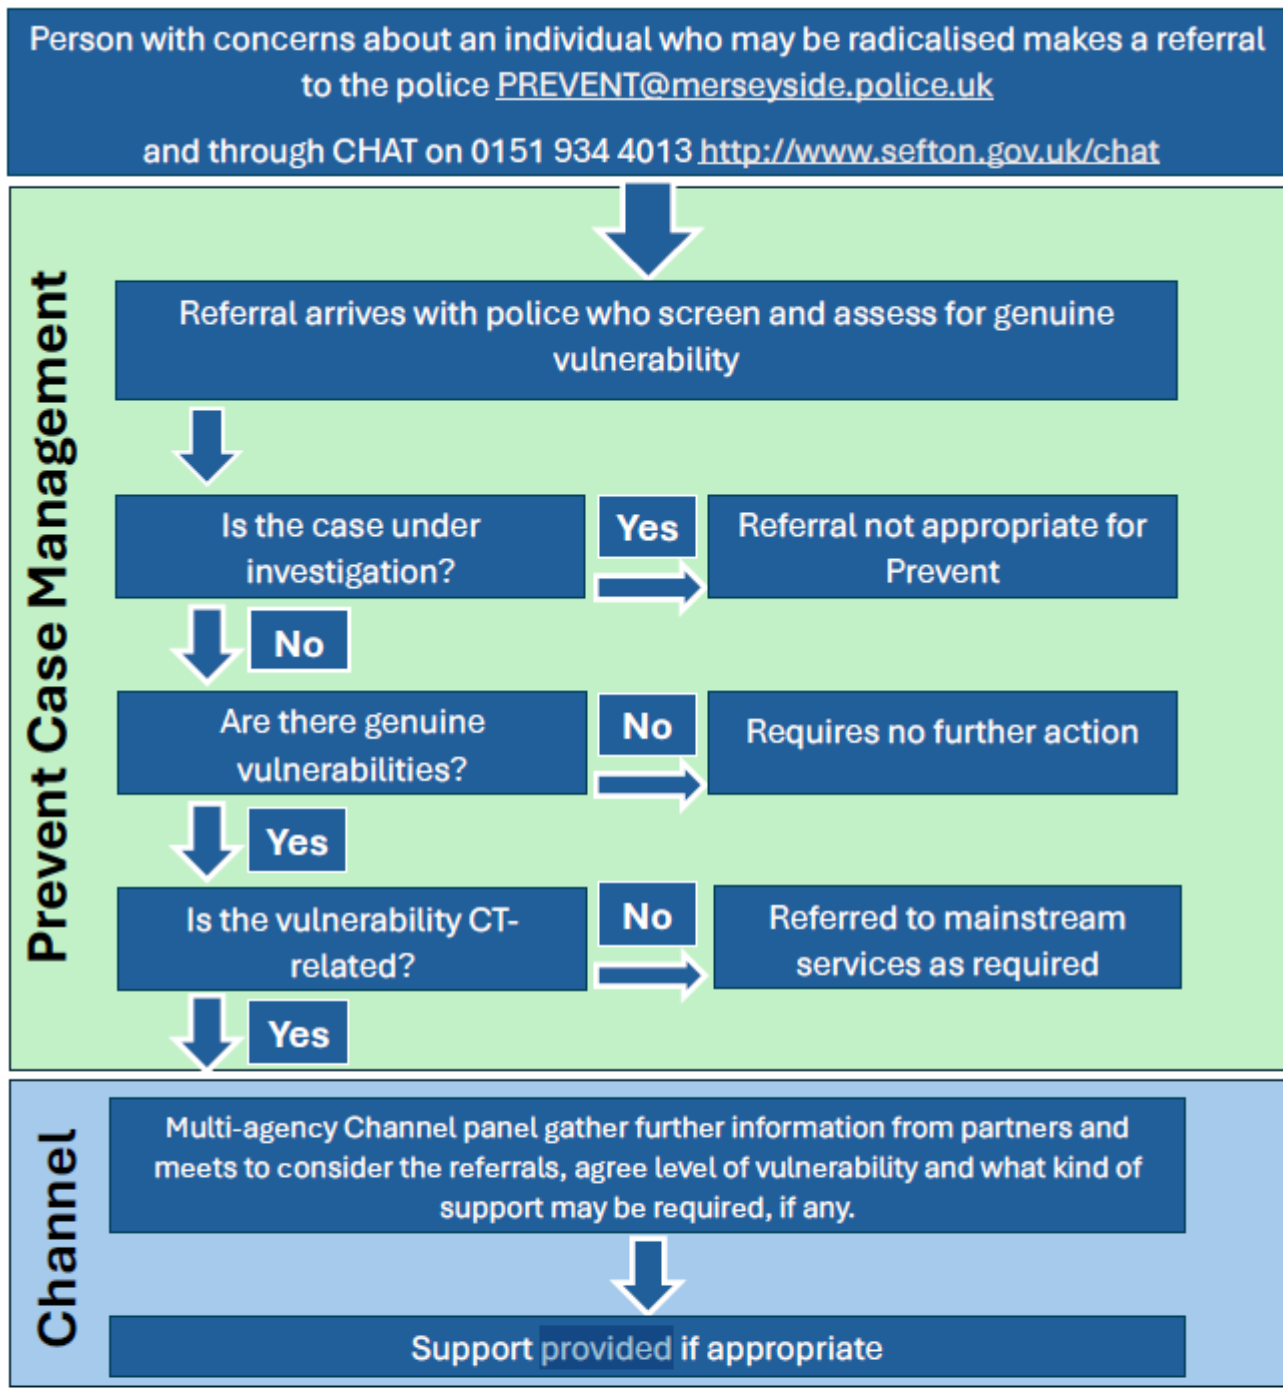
Person with concerns about an individual who may be radicalised makes a referral to the police PREVENT@merseyside.police.uk

and through CHAT on 0151 934 4013 http://www.sefton.gov.uk/chat

Prevent Case Management

Referral arrives with police who screen and assess for genuine vulnerability

Is the case under investigation?

Yes

Referral not appropriate for Prevent

No

Are there genuine vulnerabilities?

No

Requires no further action

Yes

Is the vulnerability CT-related?

No

Referred to mainstream services as required

Yes

Channel

Multi-agency Channel panel gather further information from partners and meets to consider the referrals, agree level of vulnerability and what kind of support may be required, if any.

Support provided if appropriate